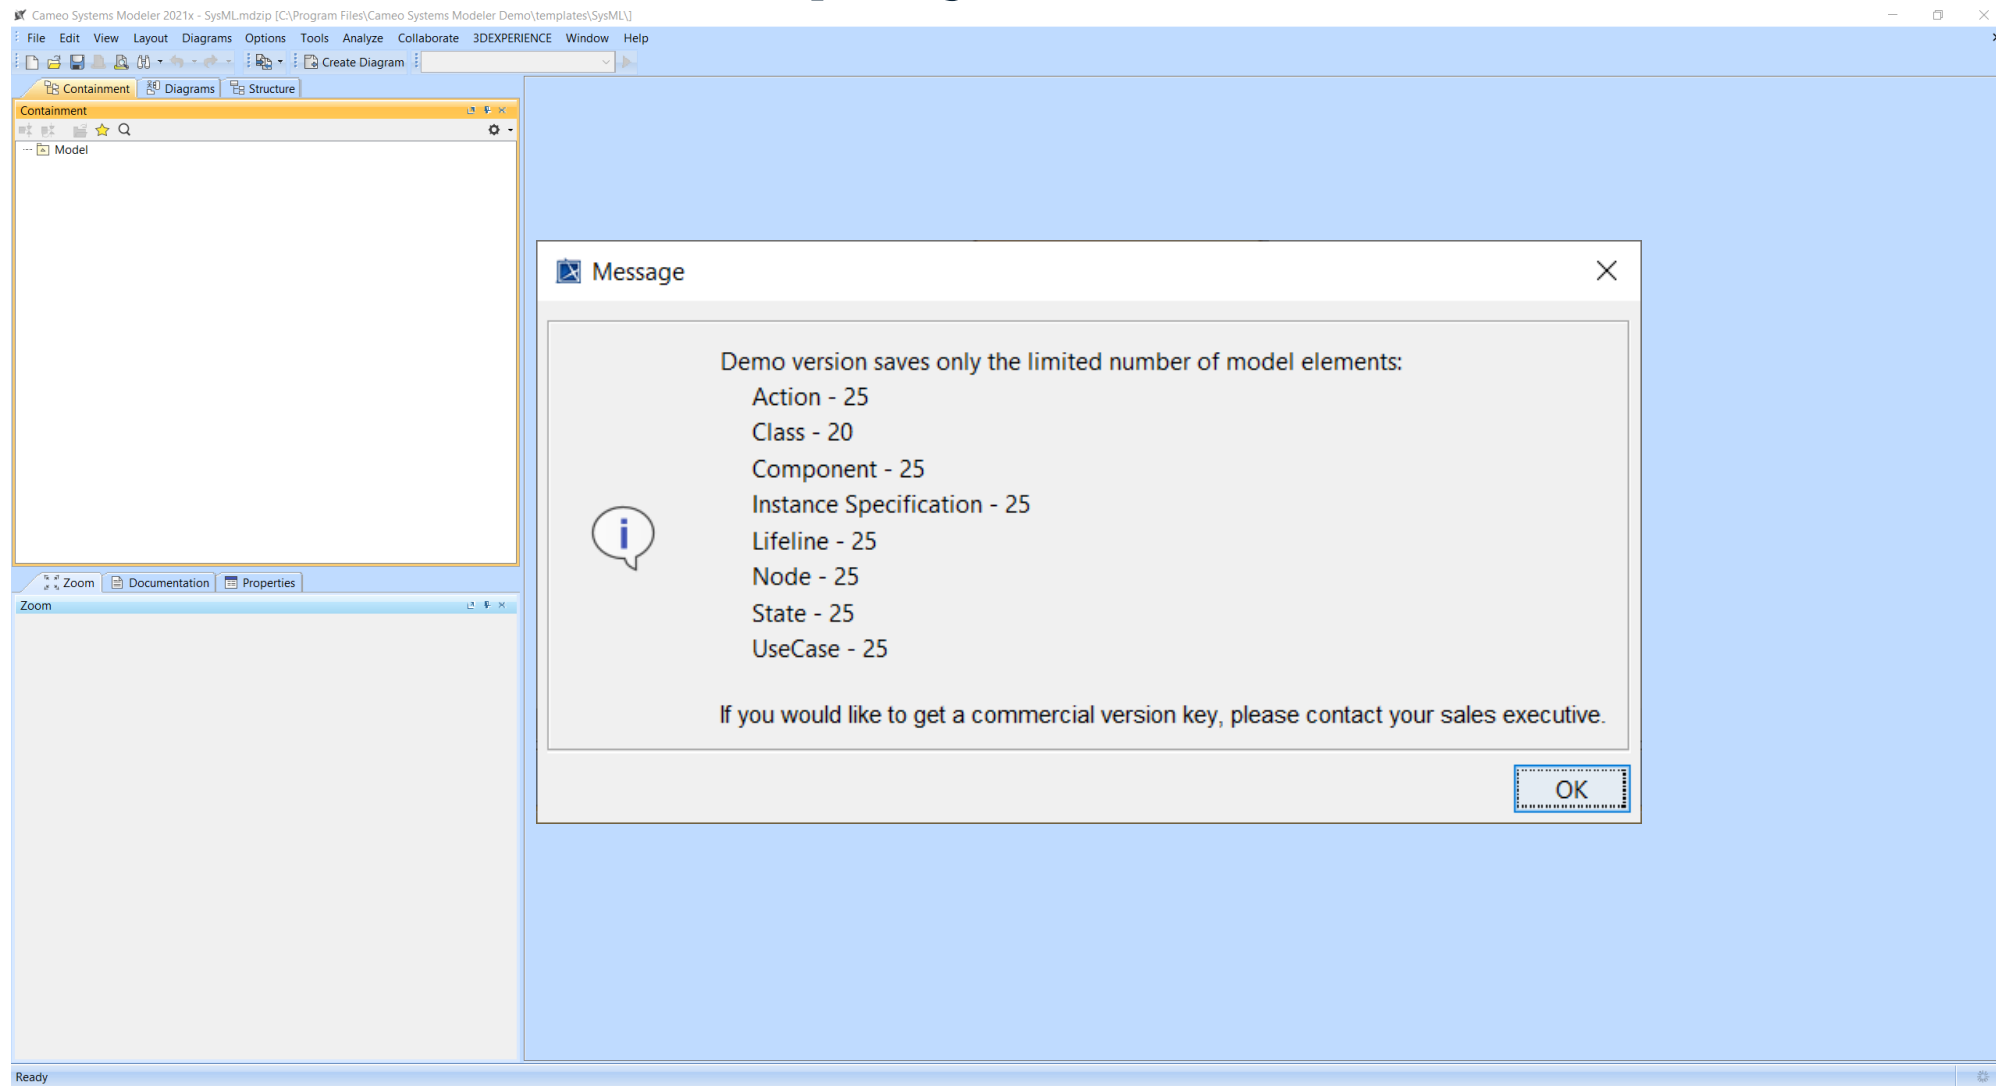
Cameo Systems Modeler 2021x - SysML.mdzip [C:\Program Files\Cameo Systems Modeler Demo\templates\SysML\]

File Edit View Layout Diagrams Options Tools Analyze Collaborate 3DEXPERIENCE Window Help

Create Diagram

Containment Diagrams Structure

Containment

Model

Zoom Documentation Properties

Zoom

Message

Demo version saves only the limited number of model elements:
Action - 25
Class - 20
Component - 25
Instance Specification - 25
Lifeline - 25
Node - 25
State - 25
UseCase - 25

If you would like to get a commercial version key, please contact your sales executive.

OK

Ready